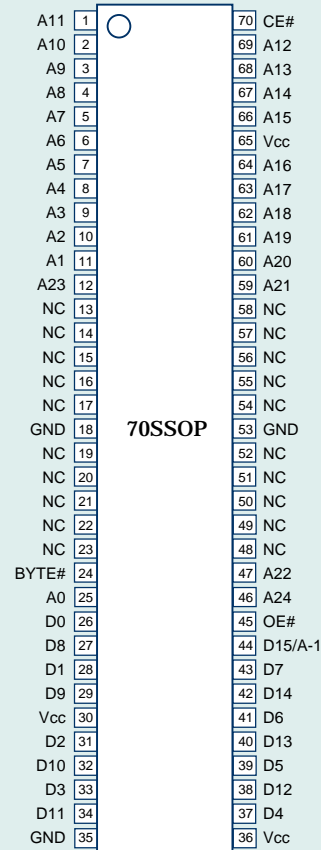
A11 1
A10 2
A9 3
A8 4
A7 5
A6 6
A5 7
A4 8
A3 9
A2 10
A1 11
A23 12
NC 13
NC 14
NC 15
NC 16
NC 17
GND 18
NC 19
NC 20
NC 21
NC 22
NC 23
BYTE# 24
A0 25
D0 26
D8 27
D1 28
D9 29
Vcc 30
D2 31
D10 32
D3 33
D11 34
GND 35

70SSOP

70 CE#
69 A12
68 A13
67 A14
66 A15
65 Vcc
64 A16
63 A17
62 A18
61 A19
60 A20
59 A21
58 NC
57 NC
56 NC
55 NC
54 NC
53 GND
52 NC
51 NC
50 NC
49 NC
48 NC
47 A22
46 A24
45 OE#
44 D15/A-1
43 D7
42 D14
41 D6
40 D13
39 D5
38 D12
37 D4
36 Vcc